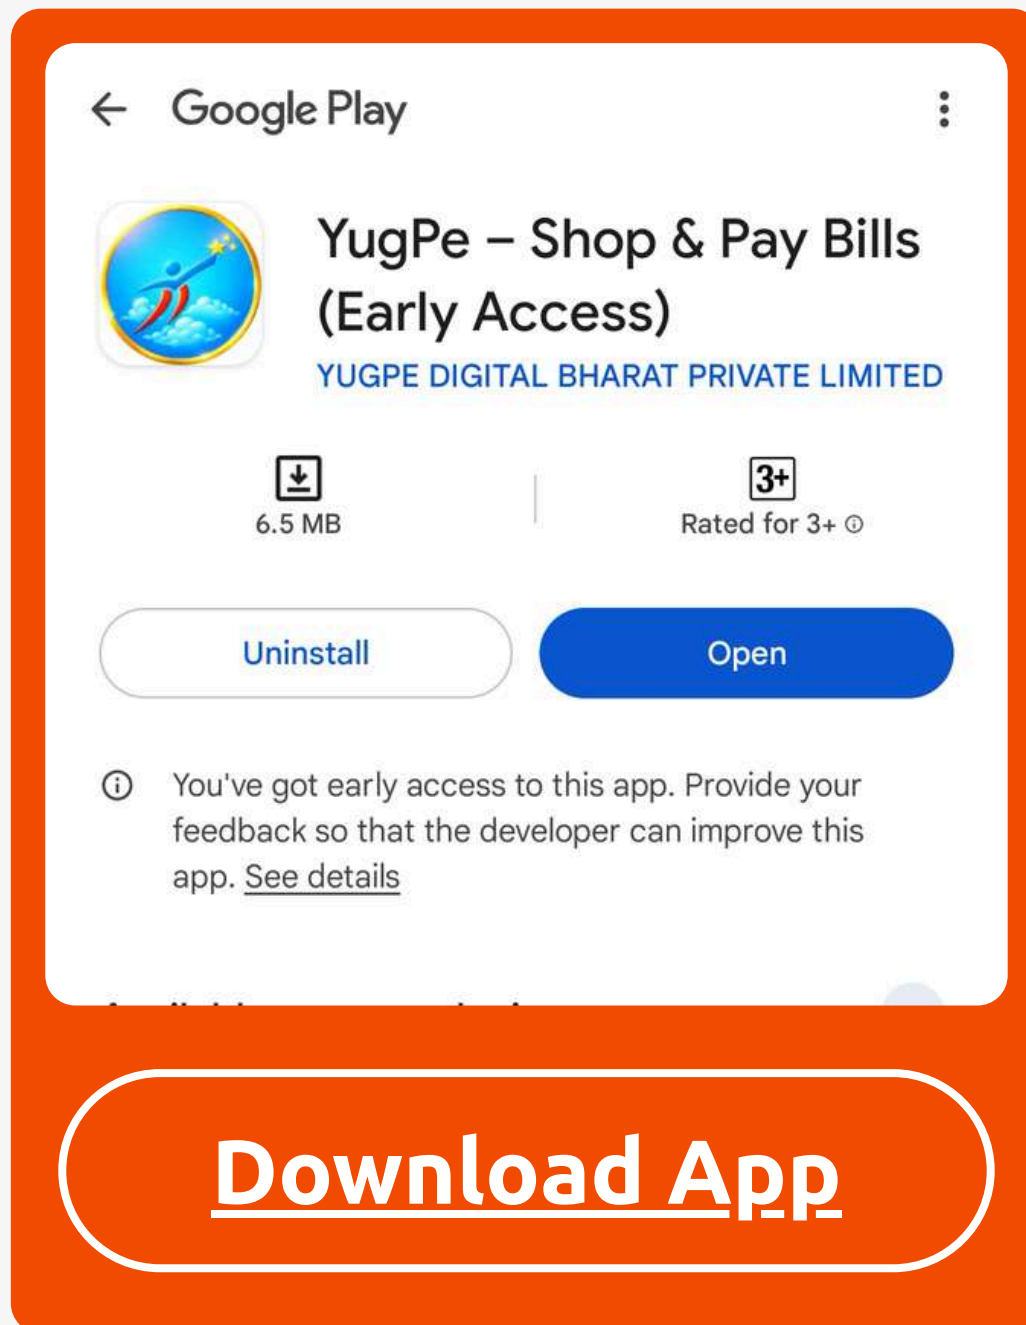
Google Play

YugPe – Shop & Pay Bills (Early Access)

YUGPE DIGITAL BHARAT PRIVATE LIMITED

6.5 MB

3+

Rated for 3+

Uninstall

Open

You've got early access to this app. Provide your feedback so that the developer can improve this app. See details

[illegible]

Download App